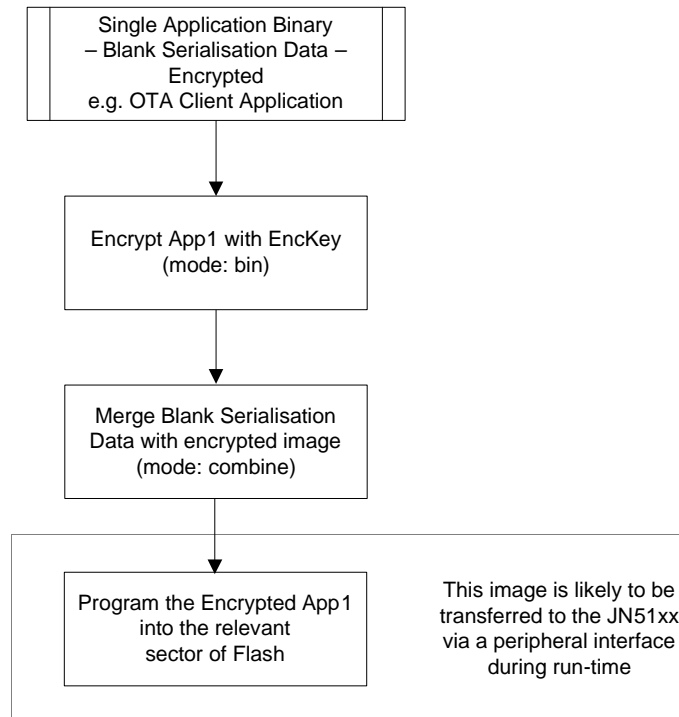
Single Application Binary
– Blank Serialisation Data –
Encrypted
e.g. OTA Client Application

Encrypt App1 with EncKey
(mode: bin)

Merge Blank Serialisation Data with encrypted image
(mode: combine)

Program the Encrypted App1 into the relevant sector of Flash

This image is likely to be transferred to the JN51xx via a peripheral interface during run-time